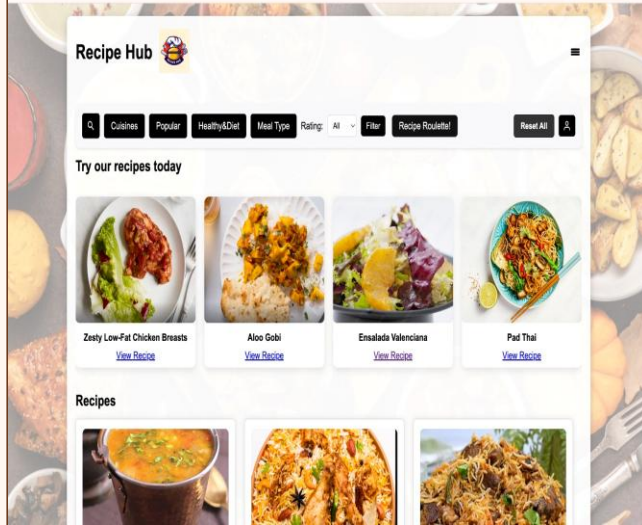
Recipe Hub

Cuisines Popular Healthy&Diet Meal Type Rating: All Filter Recipe Roulette! Reset All

Try our recipes today

Zesty Low-Fat Chicken Breasts
View Recipe

Aloo Gobi
View Recipe

Ensalada Valenciana
View Recipe

Pad Thai
View Recipe

Recipes